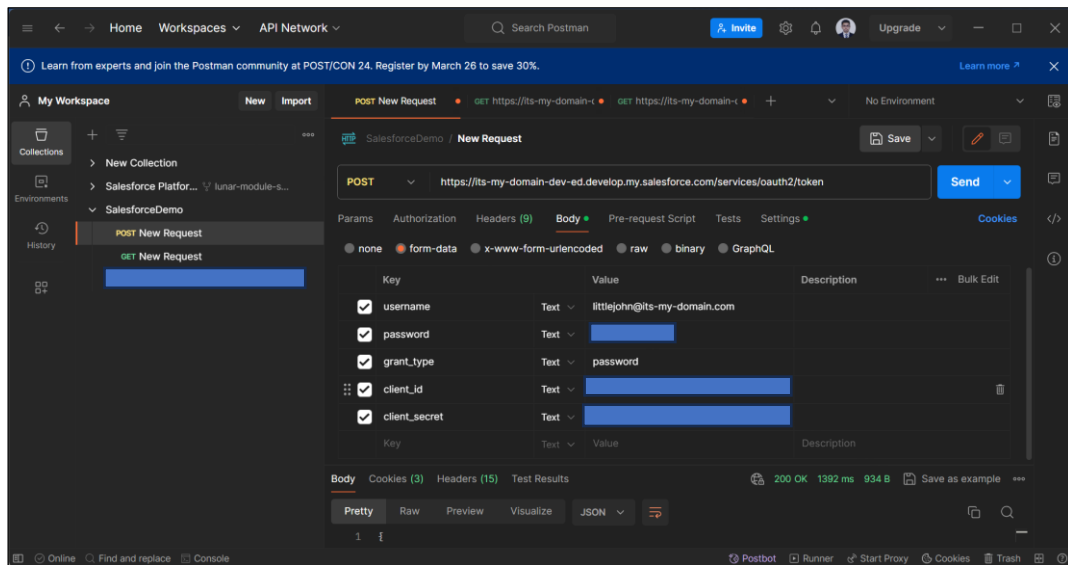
Home Workspaces API Network

Search Postman

Invite

Upgrade

Learn from experts and join the Postman community at POST/CON 24. Register by March 26 to save 30%.

Learn more ↗

My Workspace

New Import

POST New Request

GET https://its-my-domain-

GET https://its-my-domain-

No Environment

Collections

Environments

History

New Collection

Salesforce Platfor... lunar-module-s...

SalesforceDemo

POST New Request

GET New Request

SalesforceDemo / New Request

Save

POST https://its-my-domain-dev-ed.develop.my.salesforce.com/services/oauth2/token

Send

Params Authorization Headers (9) Body Pre-request Script Tests Settings

Cookies

none form-data x-www-form-urlencoded raw binary GraphQL

| | Key | | Value | Description |
|---|---|---|---|---|
| ✓ | username | Text | littlejohn@its-my-domain.com | |
| ✓ | password | Text | | |
| ✓ | grant_type | Text | password | |
| ✓ | client_id | Text | | |
| ✓ | client_secret | Text | | |
| | Key | Text | Value | Description |

Bulk Edit

Body Cookies (3) Headers (15) Test Results

200 OK 1392 ms 934 B Save as example

Pretty Raw Preview Visualize JSON

1 {

Online Find and replace Console

Postbot Runner Start Proxy Cookies Trash